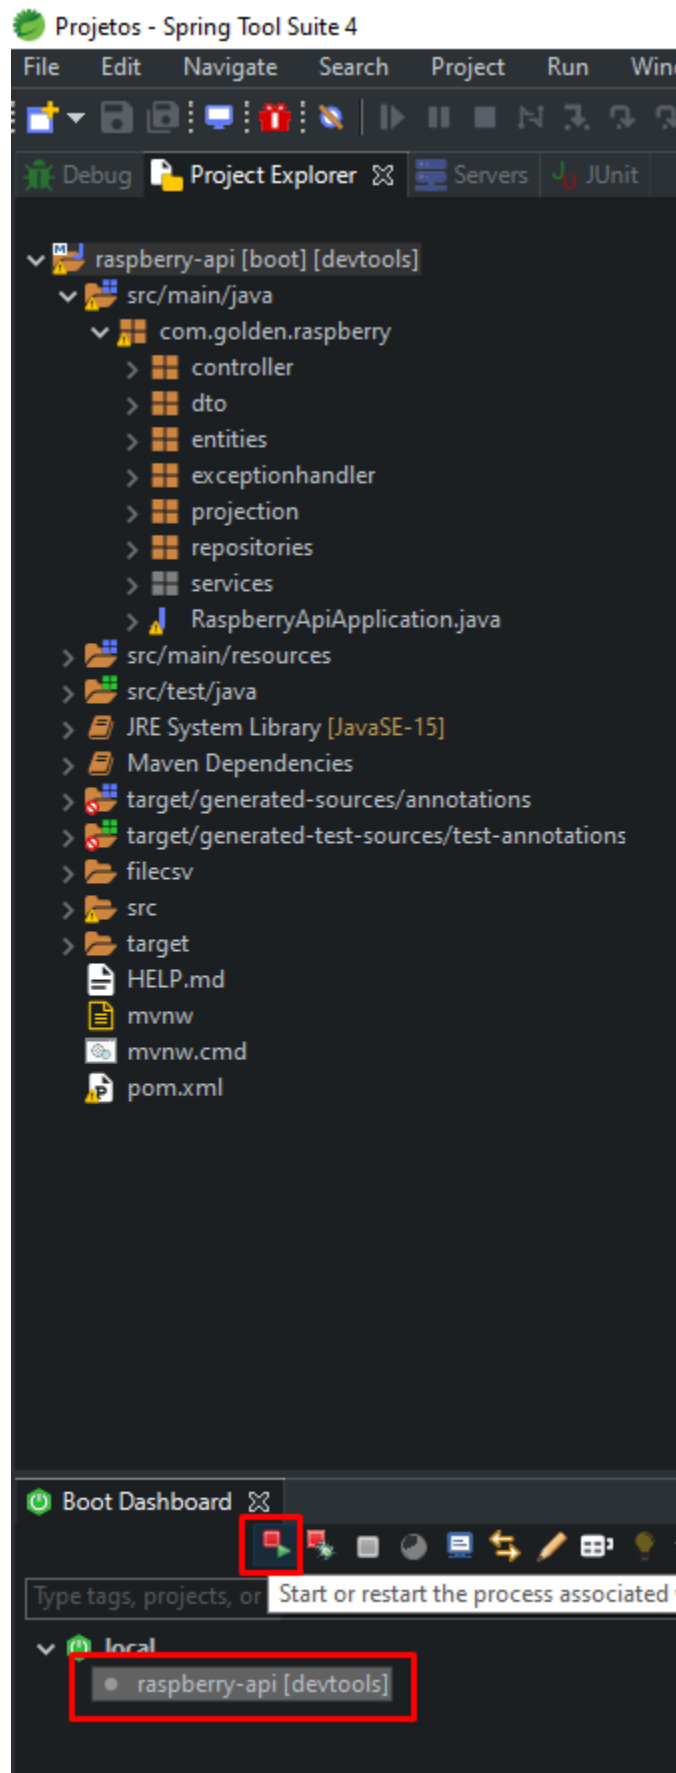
Projetos - Spring Tool Suite 4

File Edit Navigate Search Project Run Win

Debug Project Explorer Servers JUnit

raspberry-api [boot] [devtools]
src/main/java
com.golden.raspberry
controller
dto
entities
exceptionhandler
projection
repositories
services
RaspberryApiApplication.java
src/main/resources
src/test/java
JRE System Library [JavaSE-15]
Maven Dependencies
target/generated-sources/annotations
target/generated-test-sources/test-annotations
filecsv
src
target
HELP.md
mvnw
mvnw.cmd
pom.xml

Boot Dashboard

Type tags, projects, or
Start or restart the process associated

local
raspberry-api [devtools]